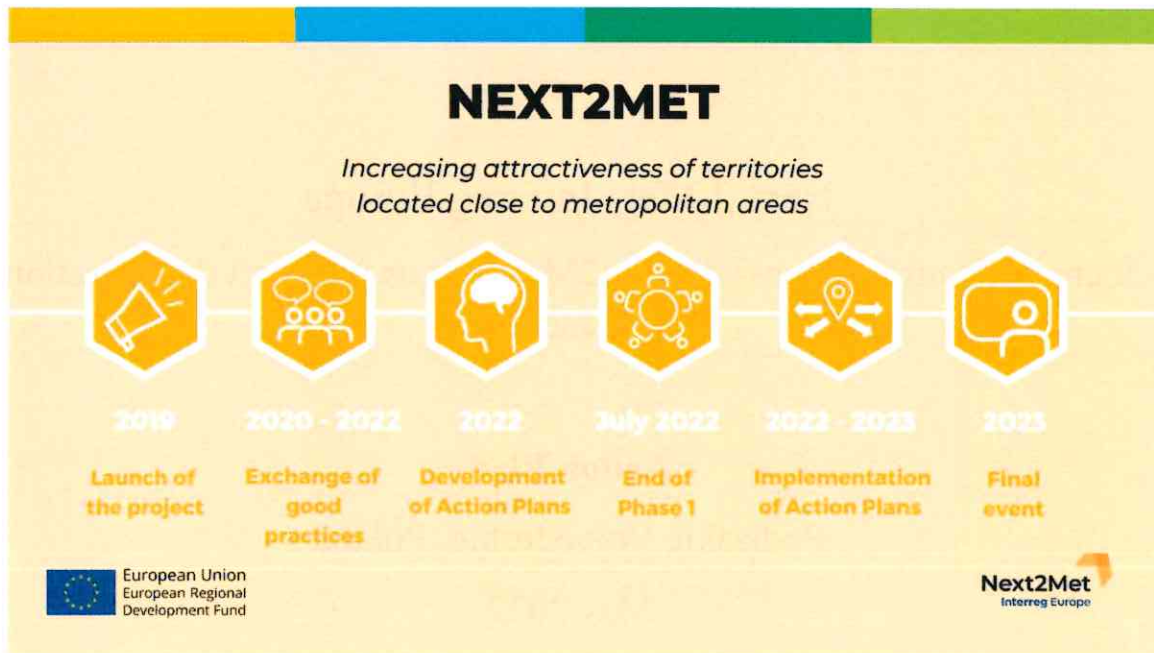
NEXT2MET

Increasing attractiveness of territories located close to metropolitan areas

2019
Launch of the project

2020 - 2022
Exchange of good practices

2022
Development of Action Plans

July 2022
End of Phase 1

2022 - 2023
Implementation of Action Plans

2023
Final event

European Union
European Regional Development Fund

Next2Met
Interreg Europe